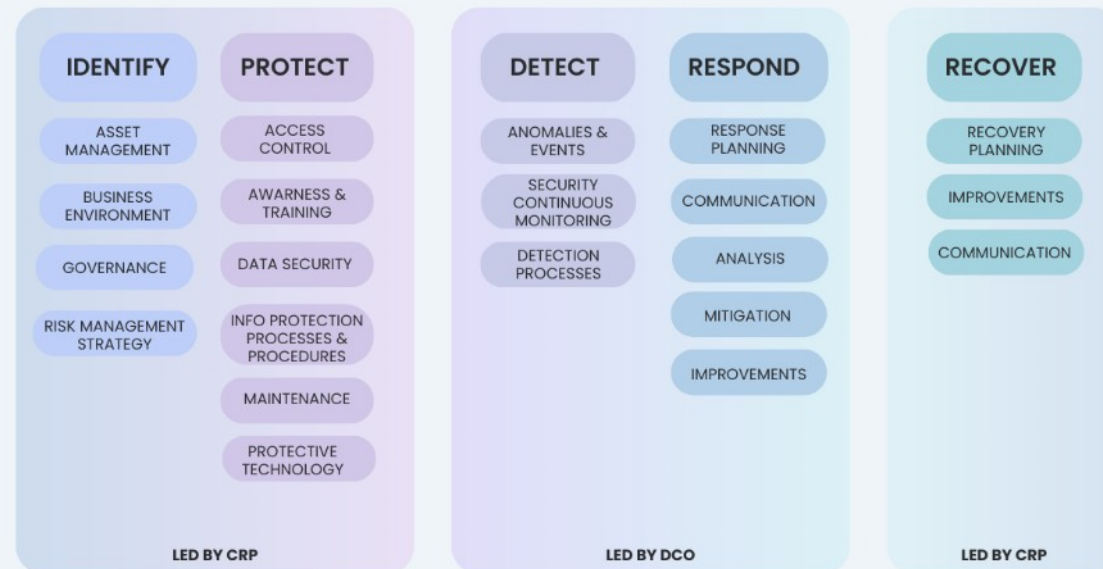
IDENTIFY

ASSET MANAGEMENT

BUSINESS ENVIRONMENT

GOVERNANCE

RISK MANAGEMENT STRATEGY

PROTECT

ACCESS CONTROL

AWARNESS & TRAINING

DATA SECURITY

INFO PROTECTION PROCESSES & PROCEDURES

MAINTENANCE

PROTECTIVE TECHNOLOGY

LED BY CRP

DETECT

ANOMALIES & EVENTS

SECURITY CONTINUOUS MONITORING

DETECTION PROCESSES

RESPOND

RESPONSE PLANNING

COMMUNICATION

ANALYSIS

MITIGATION

IMPROVEMENTS

LED BY DCO

RECOVER

RECOVERY PLANNING

IMPROVEMENTS

COMMUNICATION

LED BY CRP